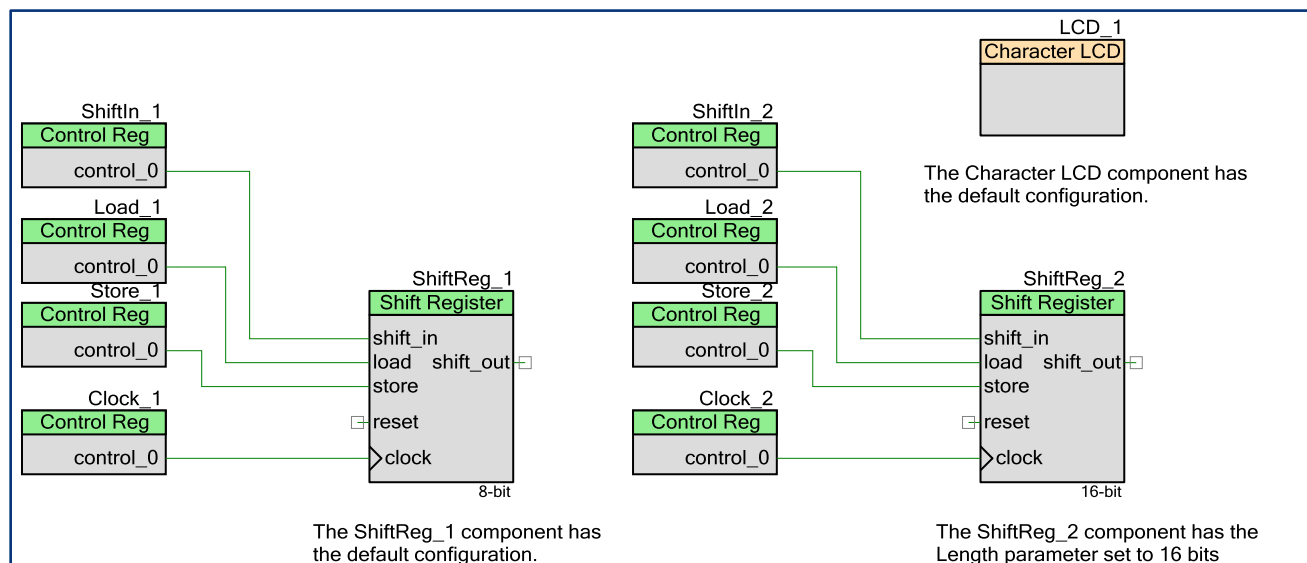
LCD_1
Character LCD

ShiftIn_1
Control Reg
control_0

Load_1
Control Reg
control_0

Store_1
Control Reg
control_0

Clock_1
Control Reg
control_0

ShiftReg_1
Shift Register
shift_in
load
store
shift_out
reset
clock
8-bit

The ShiftReg_1 component has the default configuration.

ShiftIn_2
Control Reg
control_0

Load_2
Control Reg
control_0

Store_2
Control Reg
control_0

Clock_2
Control Reg
control_0

ShiftReg_2
Shift Register
shift_in
load
store
shift_out
reset
clock
16-bit

The Character LCD component has the default configuration.

The ShiftReg_2 component has the Length parameter set to 16 bits